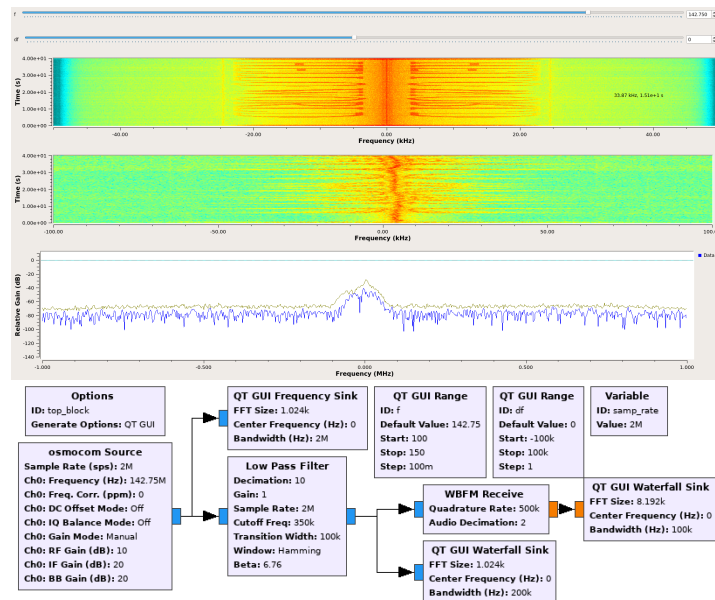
f 142.750
df 0

4.00e+01
3.00e+01
2.00e+01
1.00e+01
0.00e+00
Time (s)
33.87 kHz, 1.51e+1 s
-40.00 -20.00 0.00 20.00 40.00
Frequency (kHz)

4.00e+01
3.00e+01
2.00e+01
1.00e+01
0.00e+00
Time (s)
-100.00 -50.00 0.00 50.00 100.00
Frequency (kHz)

Data
0
-20
-40
-60
-80
-100
-120
-140
Relative Gain (dB)
-1.000 -0.500 0.000 0.500 1.000
Frequency (MHz)

Options
ID: top_block
Generate Options: QT GUI

QT GUI Frequency Sink
FFT Size: 1.024k
Center Frequency (Hz): 0
Bandwidth (Hz): 2M

QT GUI Range
ID: f
Default Value: 142.75
Start: 100
Stop: 150
Step: 100m

QT GUI Range
ID: df
Default Value: 0
Start: -100k
Stop: 100k
Step: 1

Variable
ID: samp_rate
Value: 2M

osmocom Source
Sample Rate (sps): 2M
Ch0: Frequency (Hz): 142.75M
Ch0: Freq. Corr. (ppm): 0
Ch0: DC Offset Mode: Off
Ch0: IQ Balance Mode: Off
Ch0: Gain Mode: Manual
Ch0: RF Gain (dB): 10
Ch0: IF Gain (dB): 20
Ch0: BB Gain (dB): 20

Low Pass Filter
Decimation: 10
Gain: 1
Sample Rate: 2M
Cutoff Freq: 350k
Transition Width: 100k
Window: Hamming
Beta: 6.76

WBFM Receive
Quadrature Rate: 500k
Audio Decimation: 2

QT GUI Waterfall Sink
FFT Size: 8.192k
Center Frequency (Hz): 0
Bandwidth (Hz): 100k

QT GUI Waterfall Sink
FFT Size: 1.024k
Center Frequency (Hz): 0
Bandwidth (Hz): 200k